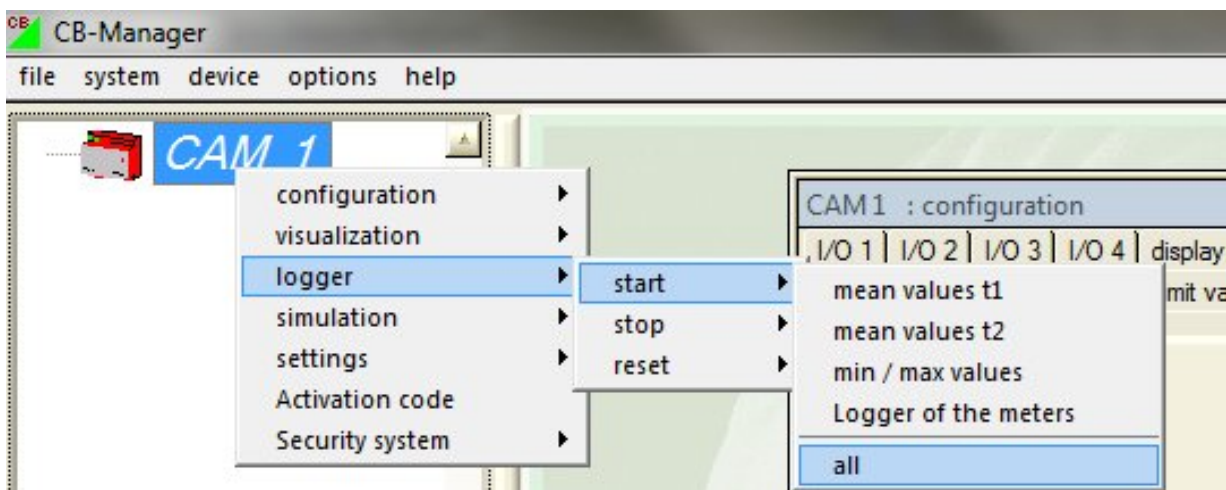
CB CB-Manager

file system device options help

CAM 1

configuration
visualization
logger
simulation
settings
Activation code
Security system

start
stop
reset

mean values t1
mean values t2
min / max values
Logger of the meters
all

CAM 1 : configuration

I/O 1 | I/O 2 | I/O 3 | I/O 4 | display

mit va